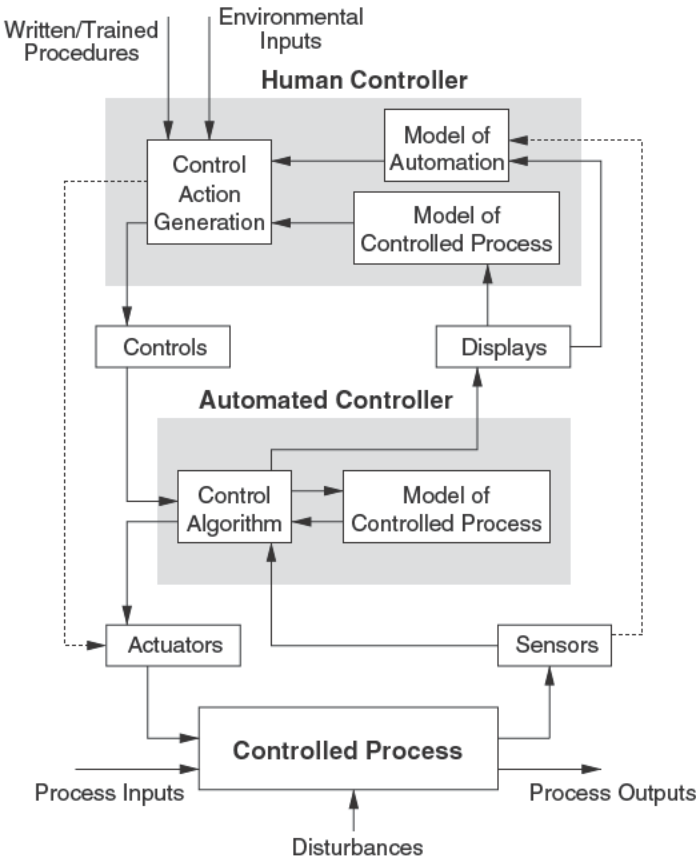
Written/Trained Procedures

Environmental Inputs

Human Controller

Model of Automation

Control Action Generation

Model of Controlled Process

Controls

Displays

Automated Controller

Control Algorithm

Model of Controlled Process

Actuators

Sensors

Controlled Process

Process Inputs

Process Outputs

Disturbances